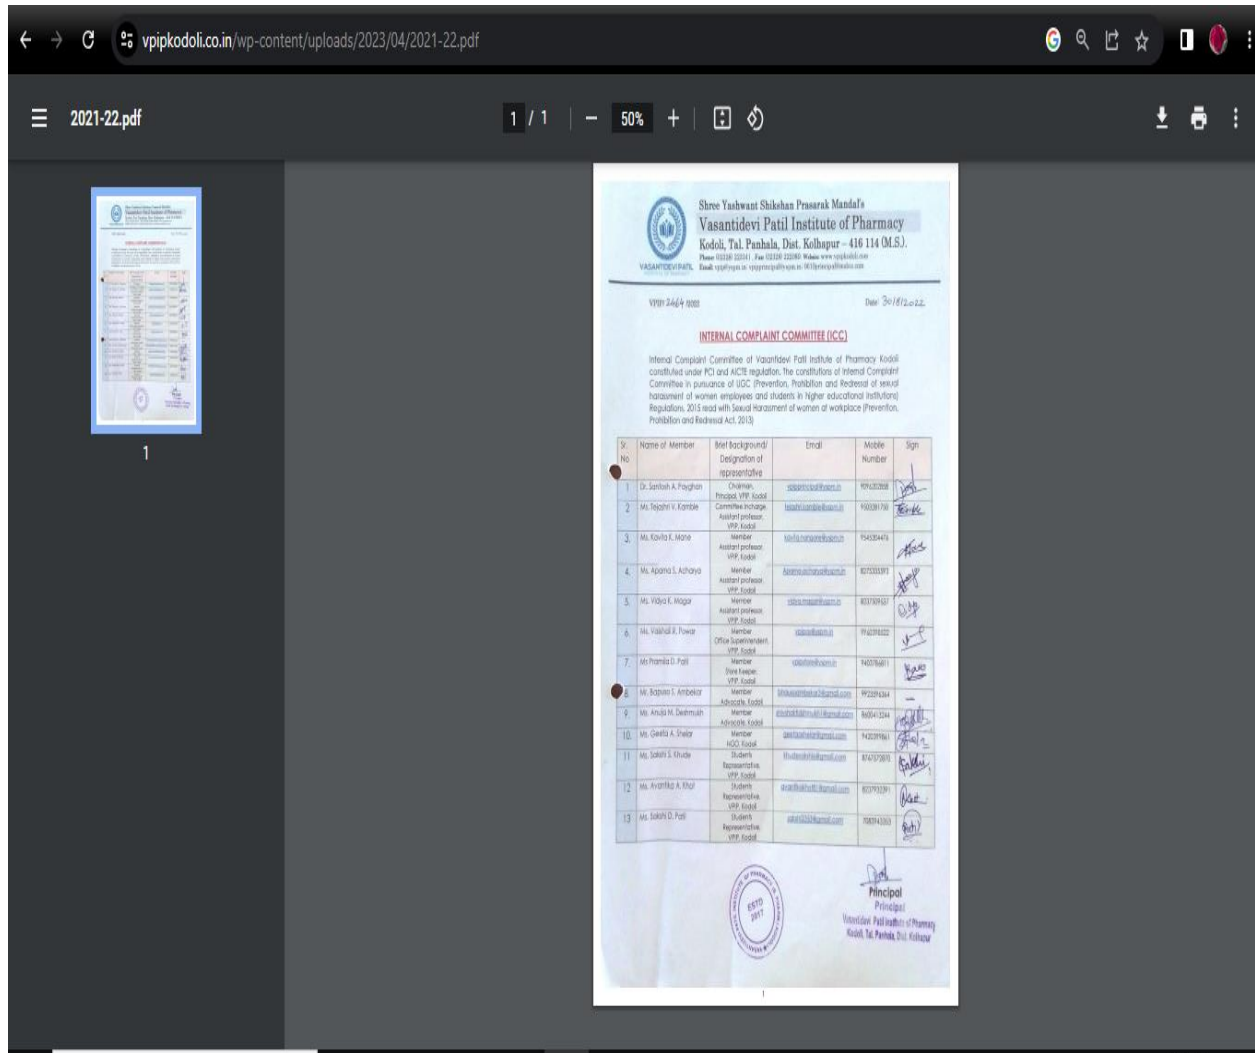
vpipkodoli.co.in/wp-content/uploads/2023/04/2021-22.pdf

2021-22.pdf

1 / 1 | − 50% +

1

Shree Yashwant Shikshan Prasarak Mandal's
Vasantidevi Patil Institute of Pharmacy
Kodoli, Tal. Panhala, Dist. Kolhapur – 416 114 (M.S.)
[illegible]
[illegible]

VASANTIDEVI PATIL

VPIP/ 2464 /2022

Date: 30/8/2022.

INTERNAL COMPLAINT COMMITTEE (ICC)

Internal Complaint Committee of Vasantidevi Patil Institute of Pharmacy Kodoli constituted under PCI and AICTE regulation. The constitutions of Internal Complaint Committee in pursuance of UGC (Prevention, Prohibition and Redressal of sexual harassment of women employees and students in higher educational institutions) Regulations, 2015 read with Sexual Harassment of women at workplace (Prevention, Prohibition and Redressal Act, 2013)

| Sr. No | Name of Member | Brief Background/ Designation of representative | Email | Mobile Number | Sign |
|---|---|---|---|---|---|
| 1 | Dr. Santosh A. Payghan | Chairman, Principal, VPIP, Kodoli | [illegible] | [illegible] | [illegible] |
| 2 | Ms. Tejashri V. Kamble | Committee Incharge, Assistant professor, VPIP, Kodoli | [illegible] | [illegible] | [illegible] |
| 3 | Ms. Kavita K. Mane | Member Assistant professor, VPIP, Kodoli | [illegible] | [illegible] | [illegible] |
| 4 | Ms. Aparna S. Acharya | Member Assistant professor, VPIP, Kodoli | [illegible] | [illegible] | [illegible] |
| 5 | Ms. Vidya K. Magar | Member Assistant professor, VPIP, Kodoli | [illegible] | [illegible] | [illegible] |
| 6 | Ms. Vaishali R. Powar | Member Office Superintendent, VPIP, Kodoli | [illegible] | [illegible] | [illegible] |
| 7 | Mrs Pramila D. Patil | Member Store keeper, VPIP, Kodoli | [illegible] | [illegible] | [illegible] |
| 8 | Mr. Bapuso T. Ambekar | Member Advocate, Kodoli | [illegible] | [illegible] | — |
| 9 | Ms. Anuja M. Deshmukh | Member Advocate, Kodoli | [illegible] | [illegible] | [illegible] |
| 10 | Ms. Geeta A. Shelar | Member NGO, Kodoli | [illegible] | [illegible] | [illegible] |
| 11 | Ms. Sakshi S. Khude | Students Representative, VPIP, Kodoli | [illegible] | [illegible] | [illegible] |
| 12 | Ms. Avantika A. Khot | Students Representative, VPIP, Kodoli | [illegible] | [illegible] | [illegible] |
| 13 | Ms. Sakshi D. Patil | Students Representative, VPIP, Kodoli | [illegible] | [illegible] | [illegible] |

ESTD 2017

Principal
Principal
Vasantidevi Patil Institute of Pharmacy
Kodoli, Tal. Panhala, Dist. Kolhapur

1